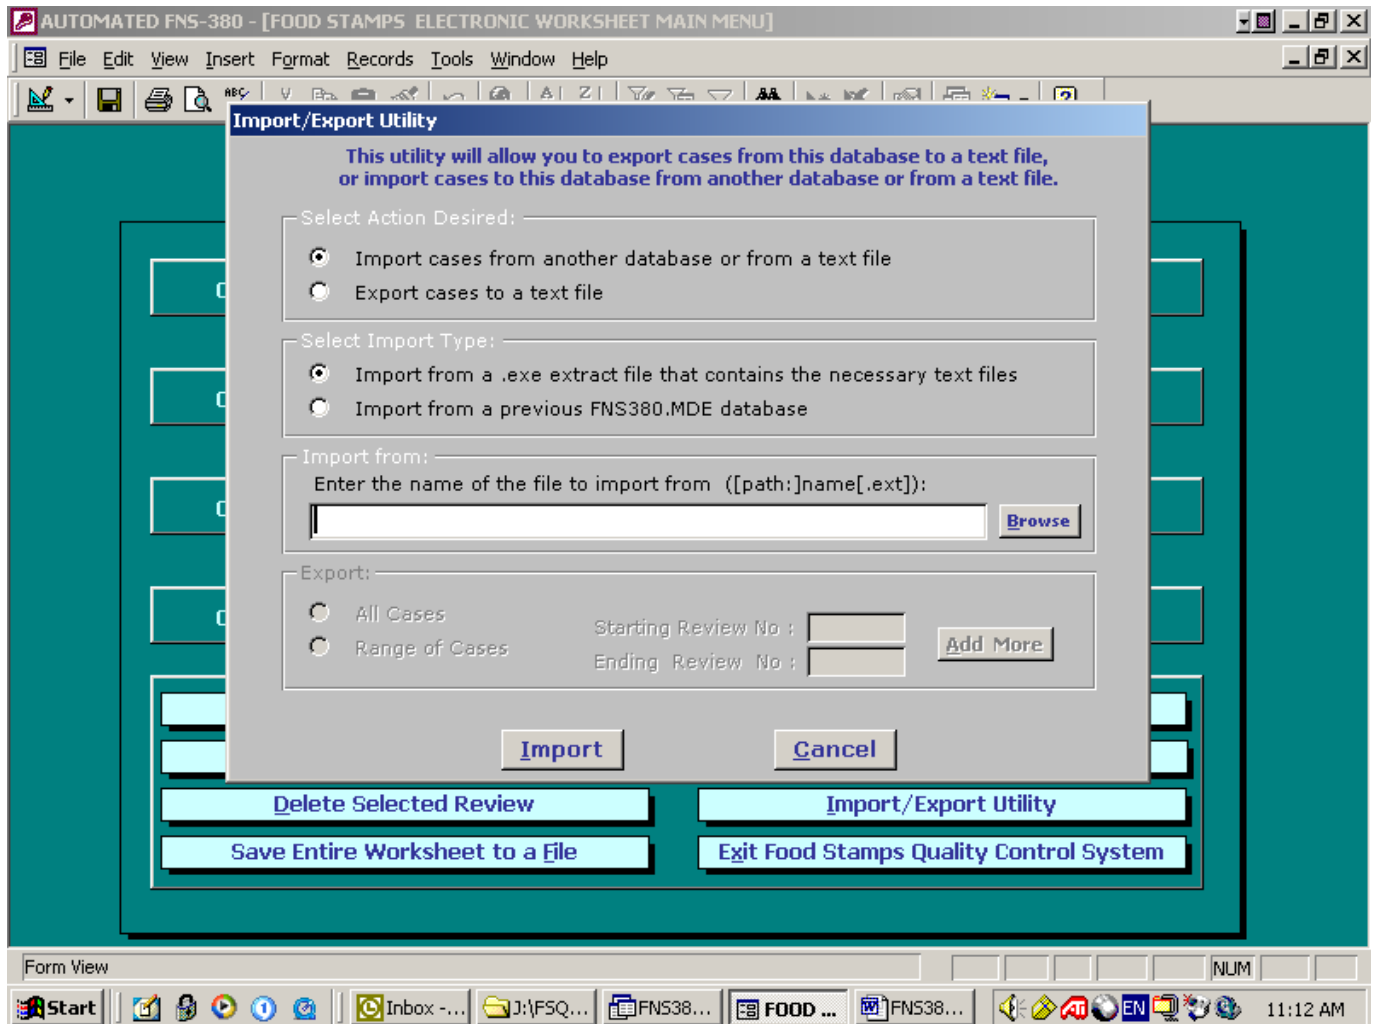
AUTOMATED FNS-380 - [FOOD STAMPS ELECTRONIC WORKSHEET MAIN MENU]

File Edit View Insert Format Records Tools Window Help

Import/Export Utility

This utility will allow you to export cases from this database to a text file, or import cases to this database from another database or from a text file.

Select Action Desired:

Import cases from another database or from a text file

Export cases to a text file

Select Import Type:

Import from a .exe extract file that contains the necessary text files

Import from a previous FNS380.MDE database

Import from:

Enter the name of the file to import from ([path:]name[.ext]):

Browse

Export:

All Cases

Range of Cases

Starting Review No :

Ending Review No :

Add More

Import

Cancel

Delete Selected Review

Import/Export Utility

Save Entire Worksheet to a File

Exit Food Stamps Quality Control System

Form View

NUM

Start

Inbox -...

J:\FSQ...

FNS38...

FOOD ...

FNS38...

EN

11:12 AM